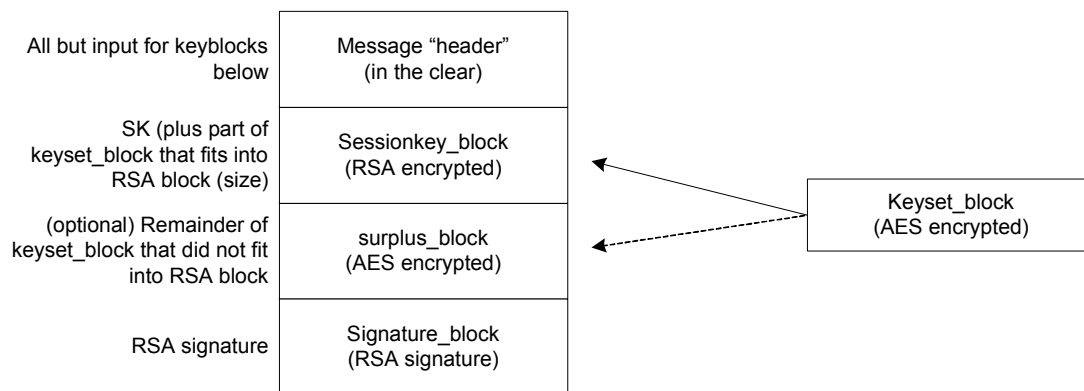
All but input for keyblocks below

Message “header” (in the clear)

SK (plus part of keyset_block that fits into RSA block (size)

Sessionkey_block (RSA encrypted)

(optional) Remainder of keyset_block that did not fit into RSA block

surplus_block (AES encrypted)

RSA signature

Signature_block (RSA signature)

Keyset_block (AES encrypted)